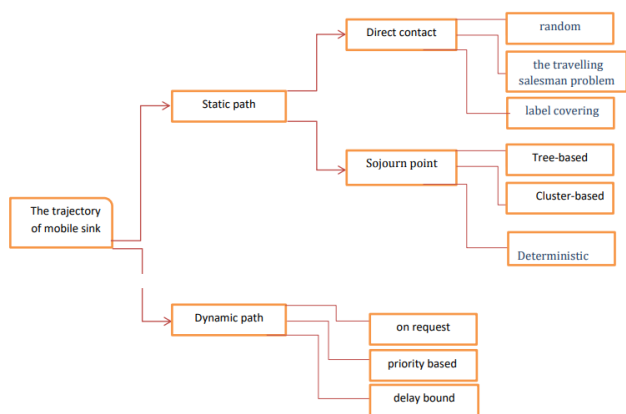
The trajectory of mobile sink

Static path

Direct contact

random

the travelling salesman problem

label covering

Sojourn point

Tree-based

Cluster-based

Deterministic

Dynamic path

on request

priority based

delay bound